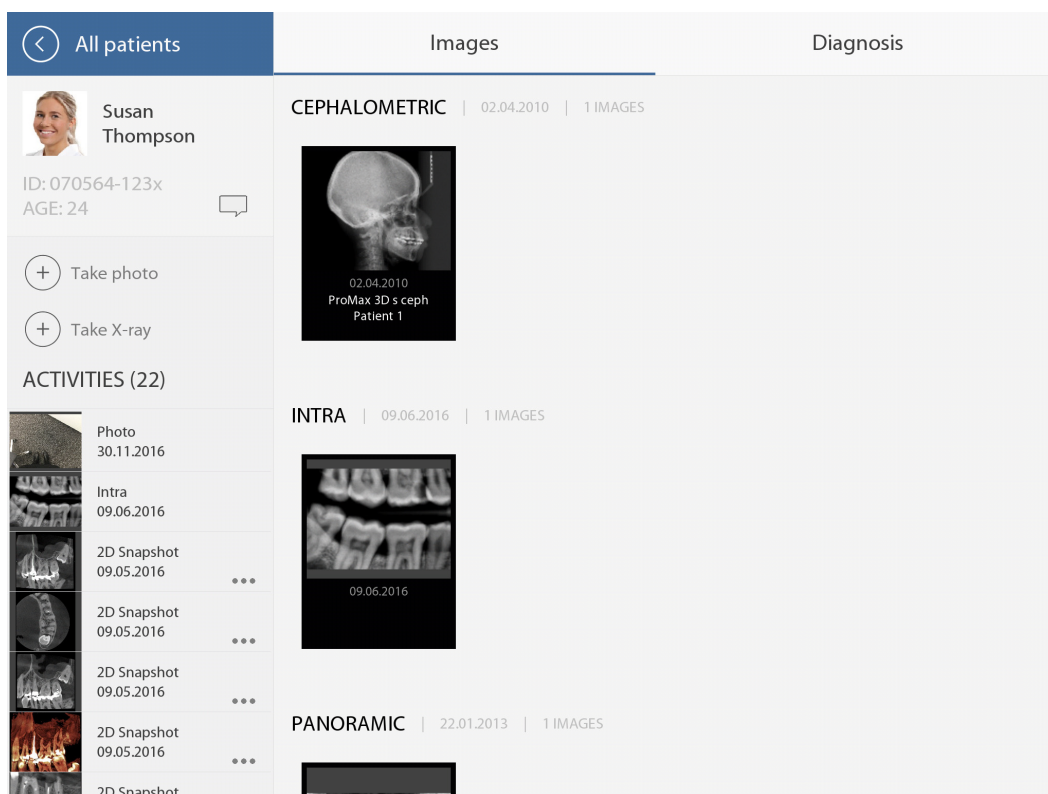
All patients

Images

Diagnosis

Susan Thompson

ID: 070564-123x
AGE: 24

Take photo

Take X-ray

ACTIVITIES (22)

Photo
30.11.2016

Intra
09.06.2016

2D Snapshot
09.05.2016

2D Snapshot
09.05.2016

2D Snapshot
09.05.2016

2D Snapshot
09.05.2016

2D Snapshot

CEPHALOMETRIC | 02.04.2010 | 1 IMAGES

02.04.2010
ProMax 3D s ceph
Patient 1

INTRA | 09.06.2016 | 1 IMAGES

09.06.2016

PANORAMIC | 22.01.2013 | 1 IMAGES